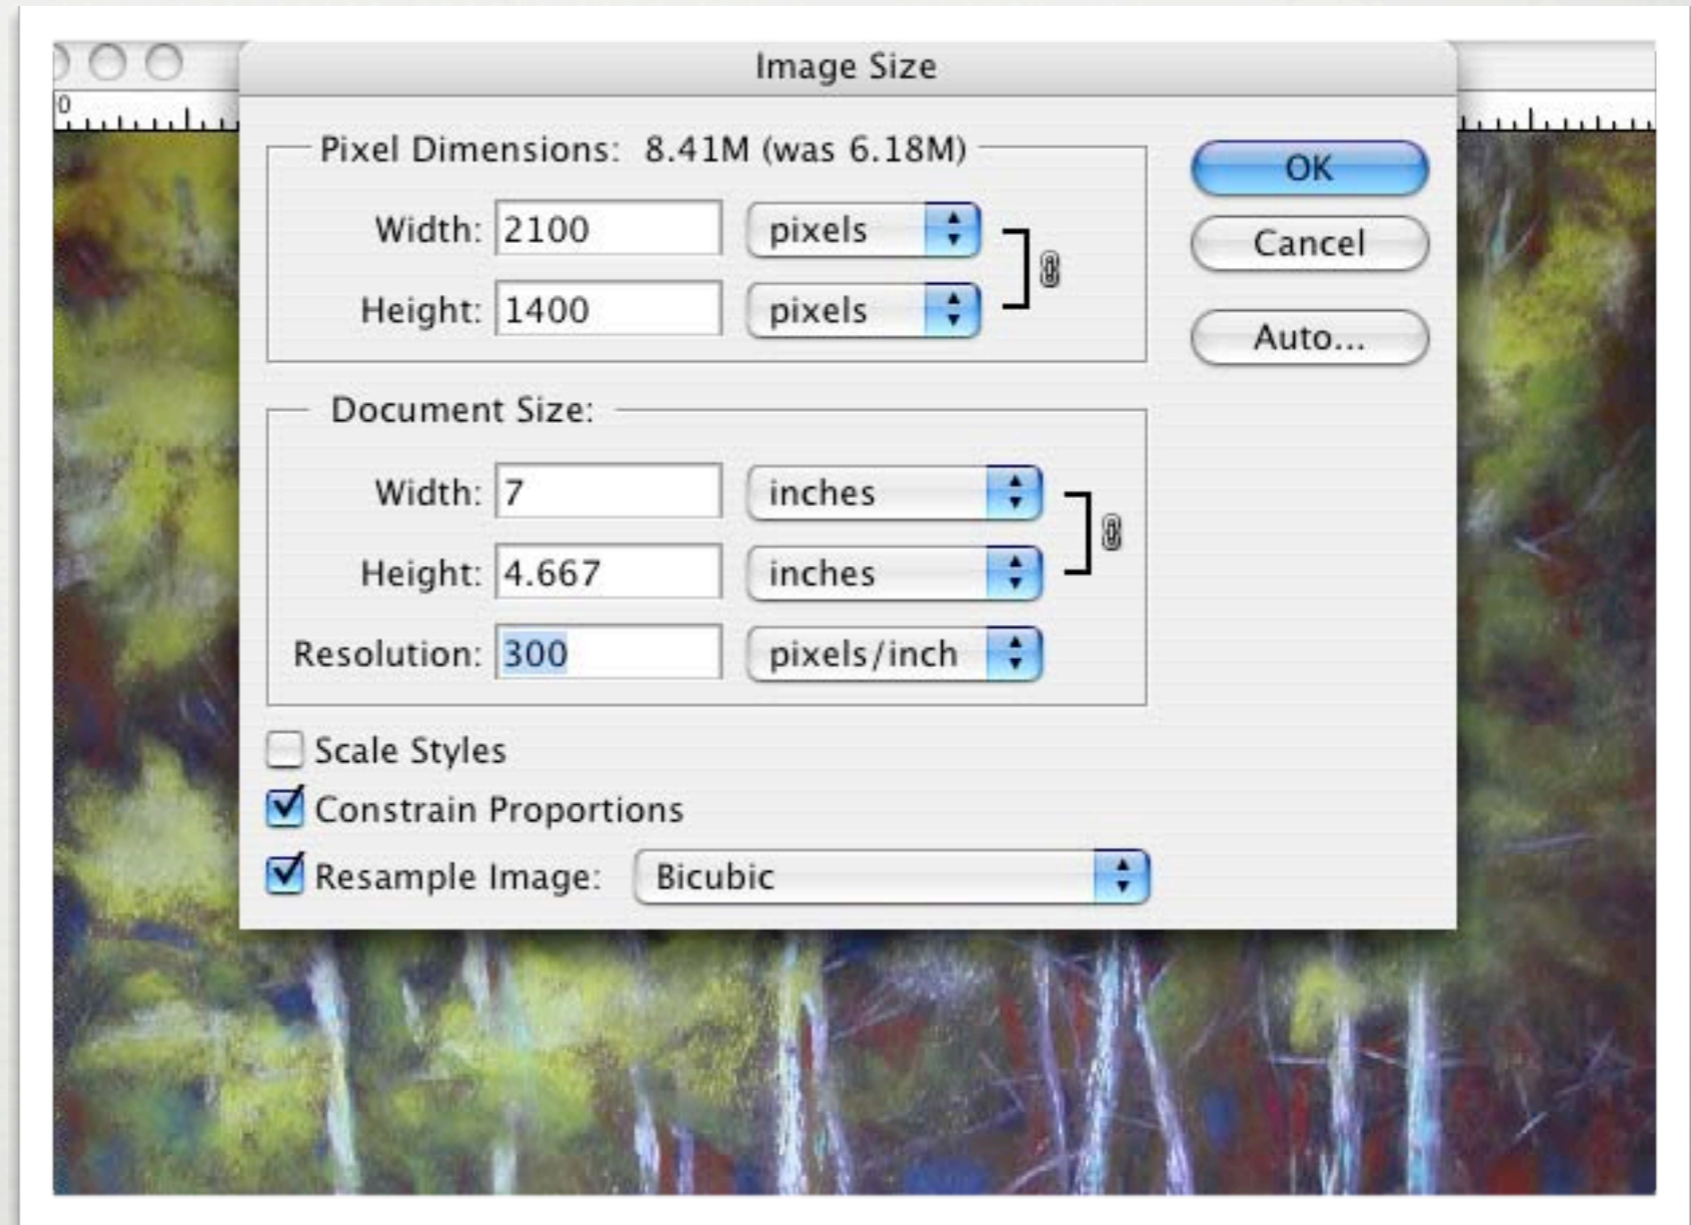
0

Image Size

Pixel Dimensions: 8.41M (was 6.18M)

Width: 2100 pixels

Height: 1400 pixels

OK

Cancel

Auto...

Document Size:

Width: 7 inches

Height: 4.667 inches

Resolution: 300 pixels/inch

Scale Styles

Constrain Proportions

Resample Image: Bicubic